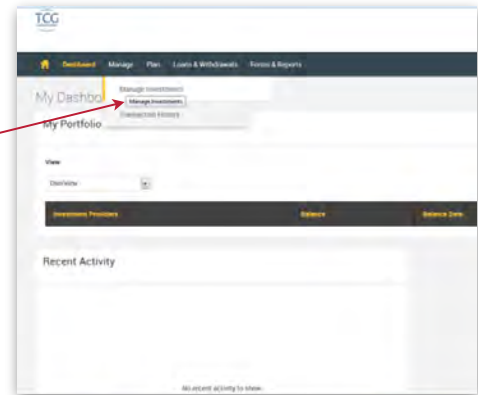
TCG

Dashboard Manage Plan Loans & Withdrawals Forms & Reports

My Dashbo

Manage Investment
Manage Investments
Transaction History

My Portfolio

View

Overview

| Investment Providers | Balance | Balance Date |
|---|---|---|

Recent Activity

No recent activity to show